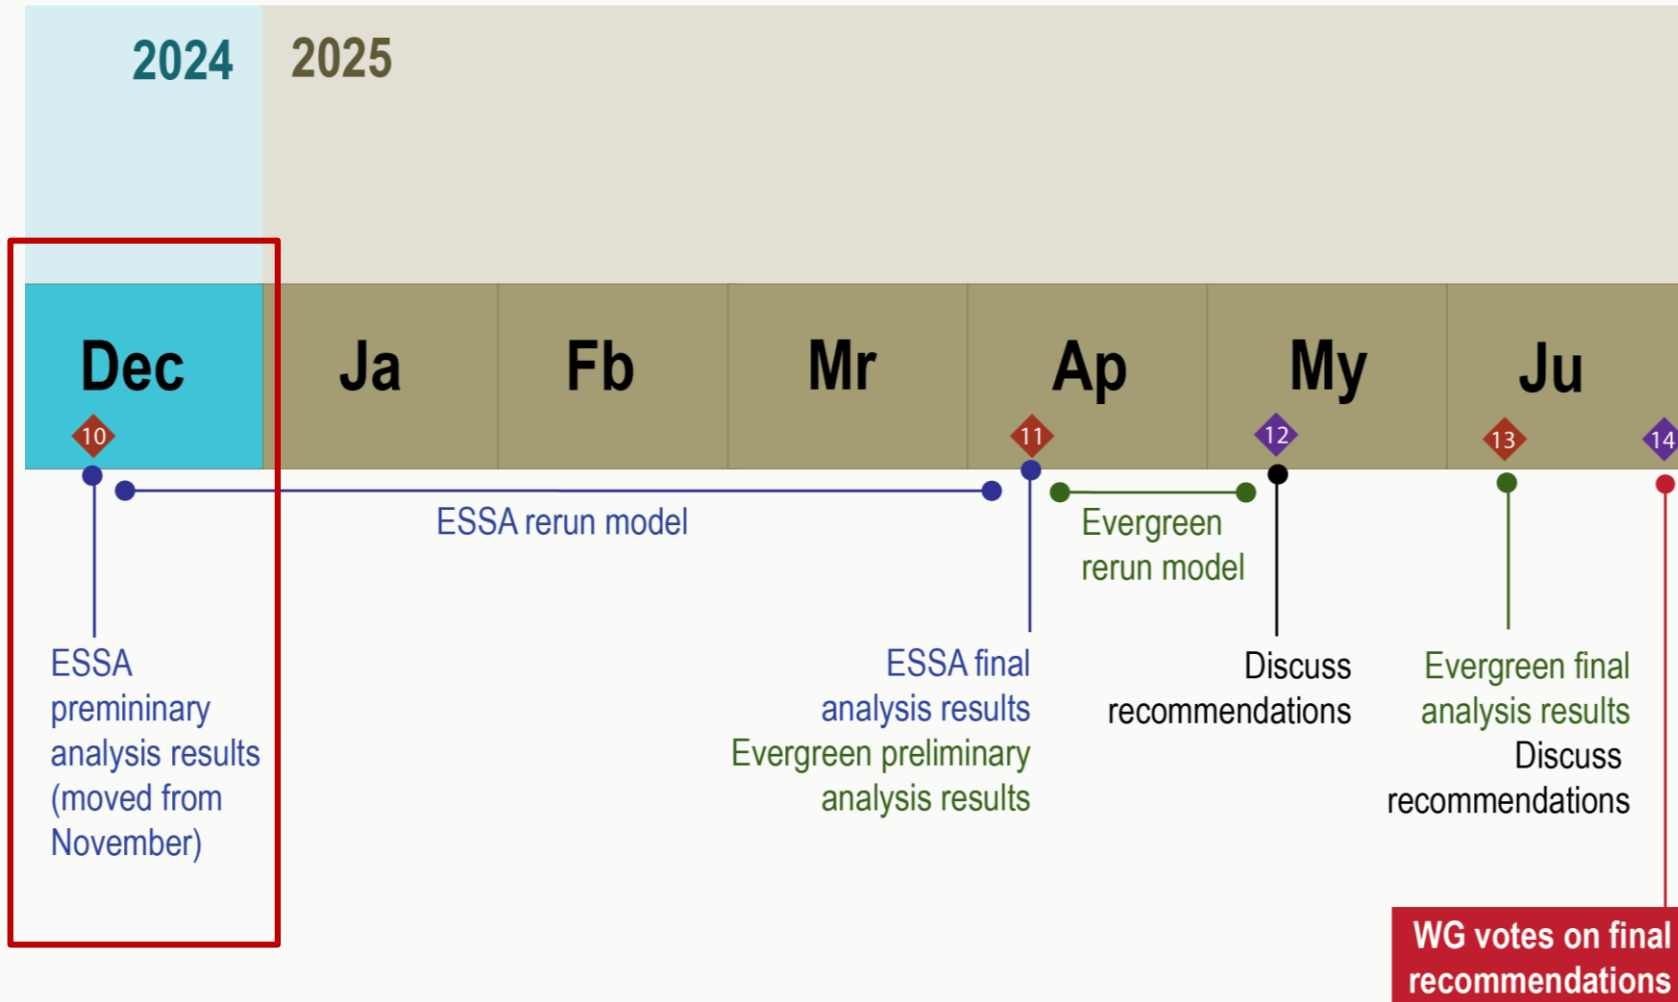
2024 2025

Dec Ja Fb Mr Ap My Ju

10 11 12 13 14

ESSA rerun model

Evergreen rerun model

ESSA preminiary analysis results (moved from November)

ESSA final analysis results
Evergreen preliminary analysis results

Discuss recommendations

Evergreen final analysis results
Discuss recommendations

WG votes on final recommendations